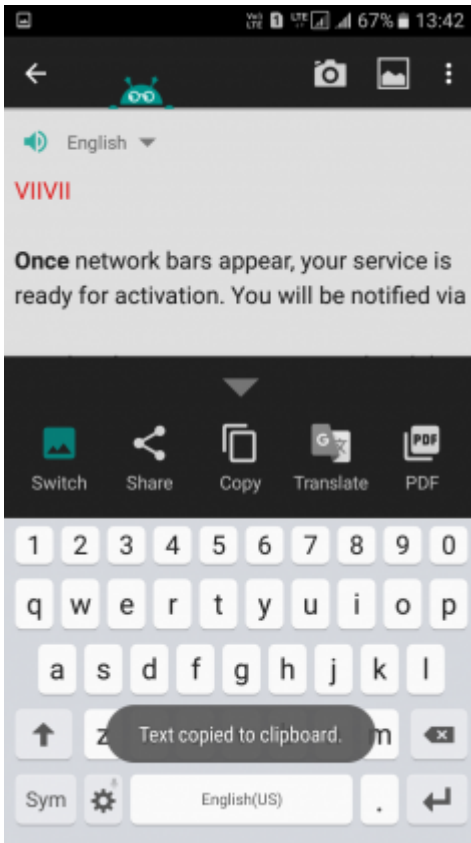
Vo LTE LTE 67% 13:42

English

VIIVII

**Once** network bars appear, your service is ready for activation. You will be notified via

Switch Share Copy Translate PDF

1 2 3 4 5 6 7 8 9 0
q w e r t y u i o p
a s d f g h j k l
z m
Text copied to clipboard.
Sym English(US) .